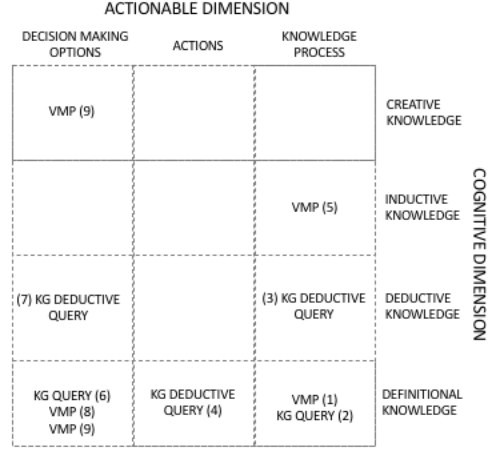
ACTIONABLE DIMENSION

| DECISION MAKING OPTIONS | ACTIONS | KNOWLEDGE PROCESS | |
|---|---|---|---|
| VMP (9) | | | CREATIVE KNOWLEDGE |
| | | VMP (5) | INDUCTIVE KNOWLEDGE |
| (7) KG DEDUCTIVE QUERY | | (3) KG DEDUCTIVE QUERY | DEDUCTIVE KNOWLEDGE |
| KG QUERY (6) VMP (8) VMP (9) | KG DEDUCTIVE QUERY (4) | VMP (1) KG QUERY (2) | DEFINITIONAL KNOWLEDGE |

COGNITIVE DIMENSION